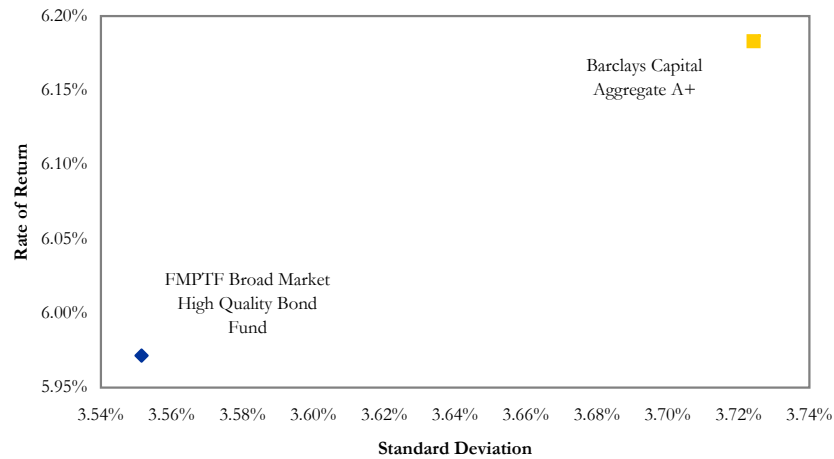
6.20%
6.15%
6.10%
6.05%
6.00%
5.95%

Rate of Return

Barclays Capital Aggregate A+

FMPTF Broad Market High Quality Bond Fund

3.54% 3.56% 3.58% 3.60% 3.62% 3.64% 3.66% 3.68% 3.70% 3.72% 3.74%

Standard Deviation